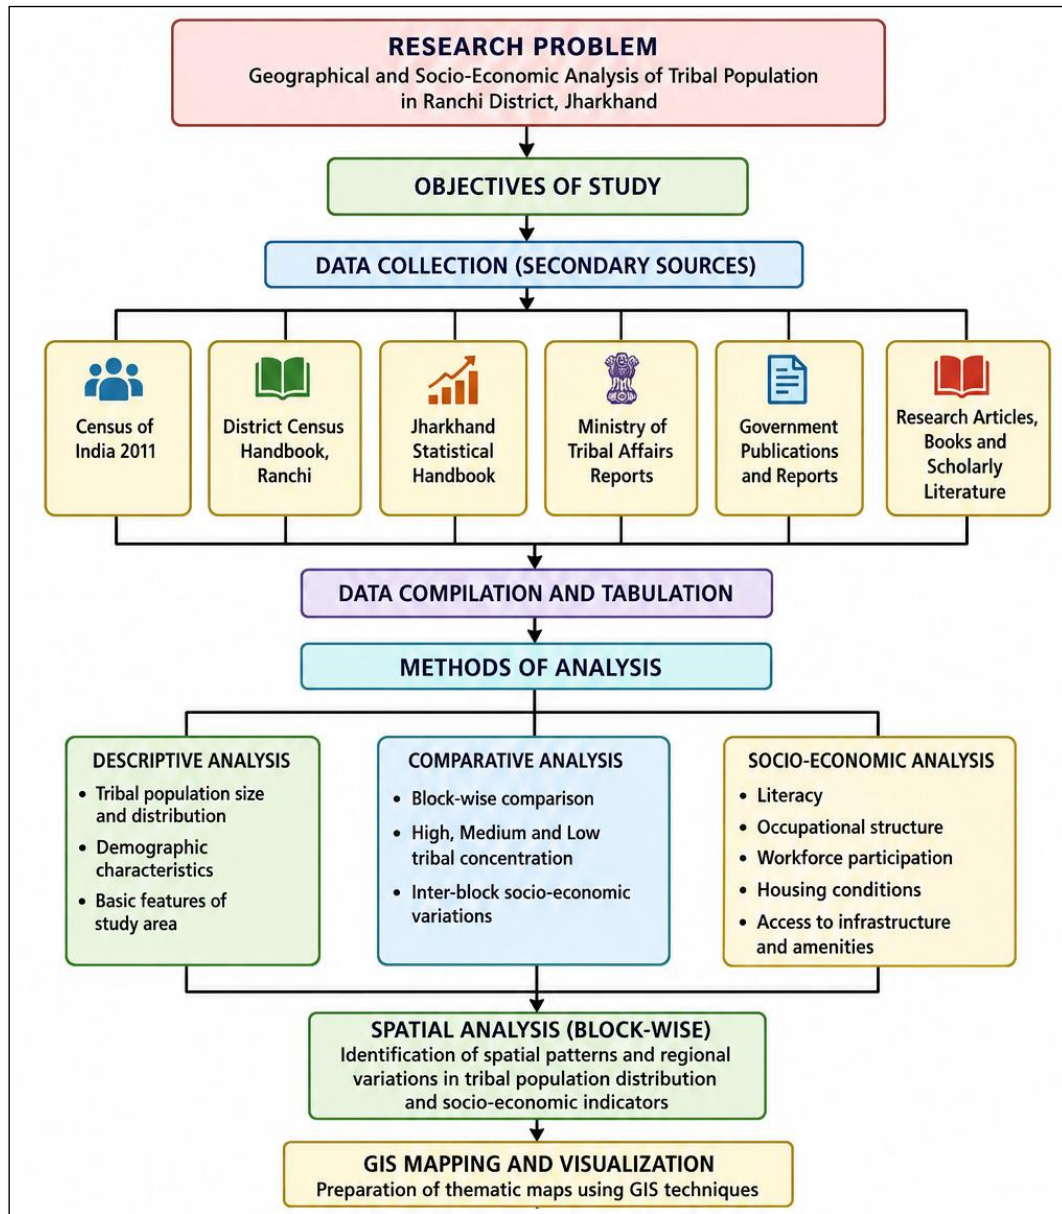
RESEARCH PROBLEM
Geographical and Socio-Economic Analysis of Tribal Population in Ranchi District, Jharkhand

OBJECTIVES OF STUDY

DATA COLLECTION (SECONDARY SOURCES)

Census of India 2011

District Census Handbook, Ranchi

Jharkhand Statistical Handbook

Ministry of Tribal Affairs Reports

Government Publications and Reports

Research Articles, Books and Scholarly Literature

DATA COMPILATION AND TABULATION

METHODS OF ANALYSIS

DESCRIPTIVE ANALYSIS
• Tribal population size and distribution
• Demographic characteristics
• Basic features of study area

COMPARATIVE ANALYSIS
• Block-wise comparison
• High, Medium and Low tribal concentration
• Inter-block socio-economic variations

SOCIO-ECONOMIC ANALYSIS
• Literacy
• Occupational structure
• Workforce participation
• Housing conditions
• Access to infrastructure and amenities

SPATIAL ANALYSIS (BLOCK-WISE)
Identification of spatial patterns and regional variations in tribal population distribution and socio-economic indicators

GIS MAPPING AND VISUALIZATION
Preparation of thematic maps using GIS techniques